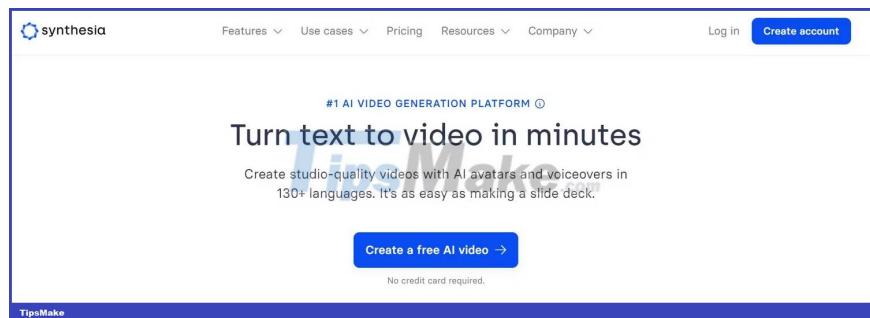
synthesia

Features ∨ Use cases ∨ Pricing Resources ∨ Company ∨

Log in Create account

#1 AI VIDEO GENERATION PLATFORM ⓘ

Turn text to video in minutes

TipsMake.com

Create studio-quality videos with AI avatars and voiceovers in 130+ languages. It's as easy as making a slide deck.

Create a free AI video →

No credit card required.

TipsMake